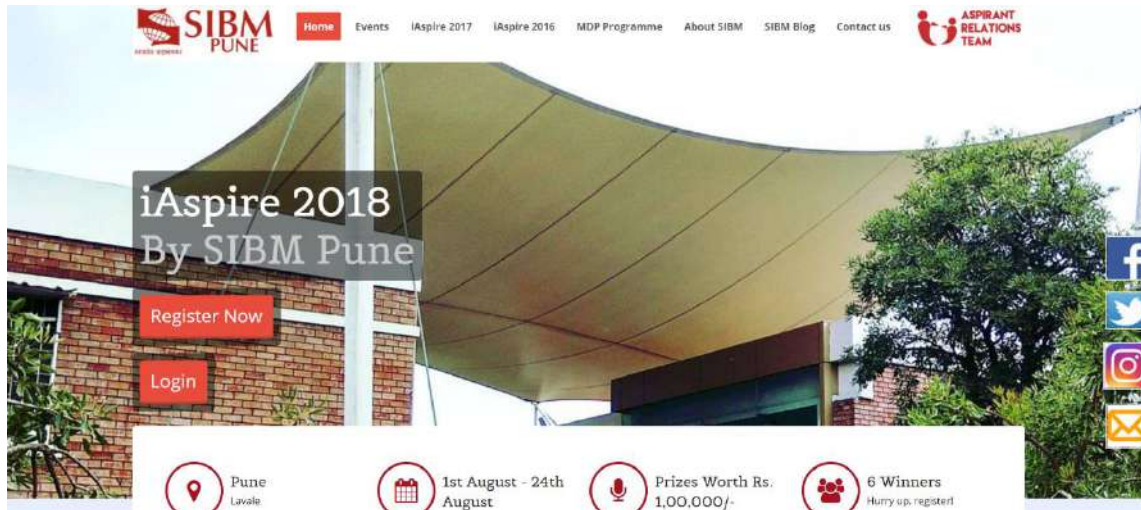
SIBM PUNE

Home Events iAspire 2017 iAspire 2016 MDP Programme About SIBM SIBM Blog Contact us

ASPIRANT RELATIONS TEAM

iAspire 2018
By SIBM Pune

Register Now

Login

Pune
Lavale

1st August - 24th August

Prizes Worth Rs. 1,00,000/-

6 Winners
Hurry up, register!